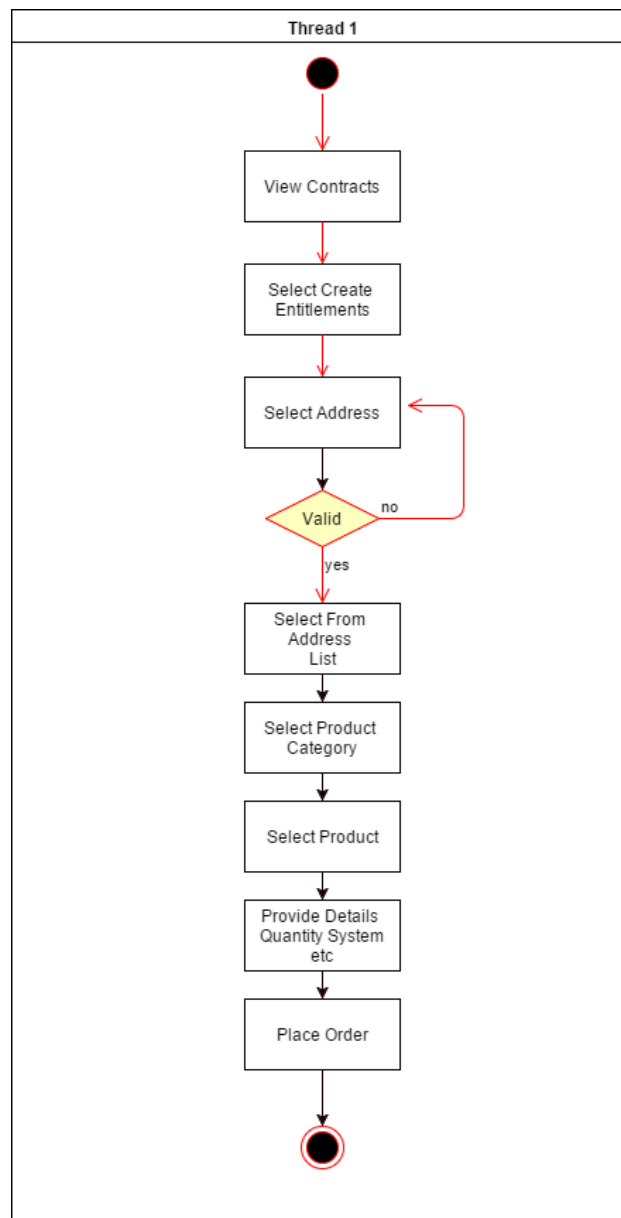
Thread 1

View Contracts

Select Create Entitlements

Select Address

Valid

no

yes

Select From Address List

Select Product Category

Select Product

Provide Details Quantity System etc

Place Order